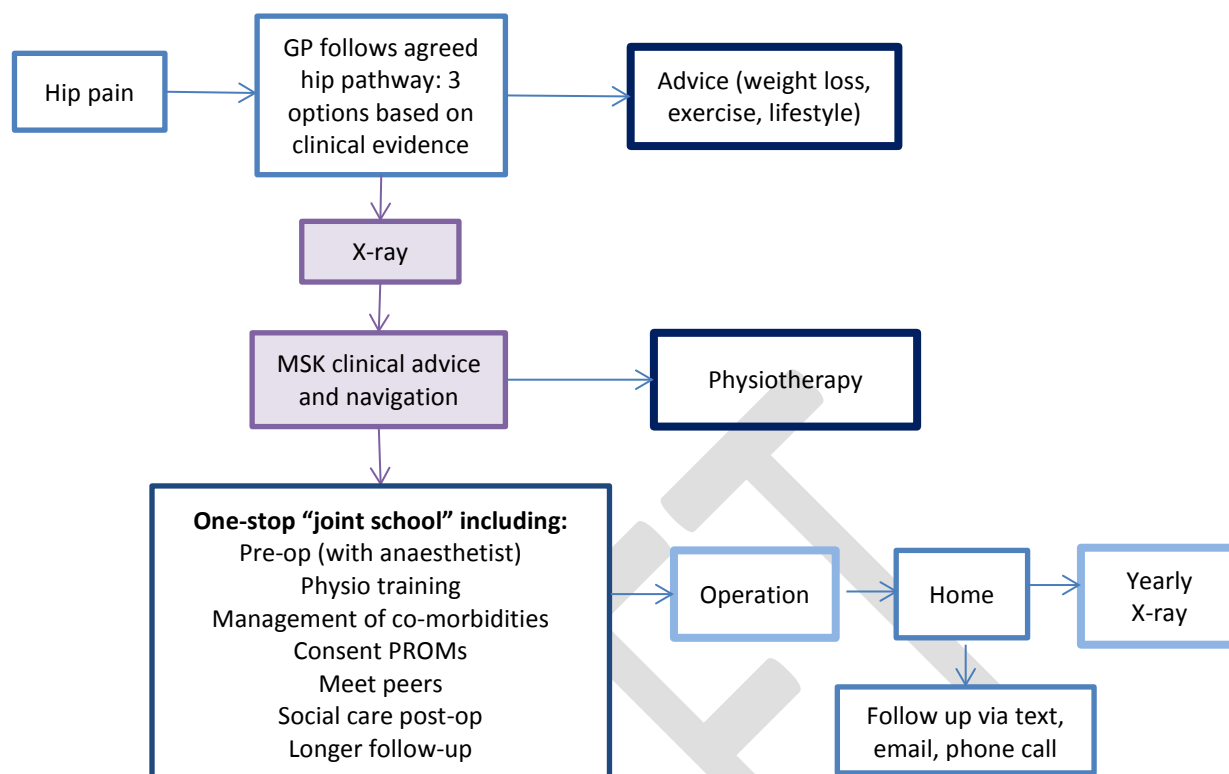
Hip pain

GP follows agreed hip pathway: 3 options based on clinical evidence

Advice (weight loss, exercise, lifestyle)

X-ray

MSK clinical advice and navigation

Physiotherapy

**One-stop "joint school" including:**
Pre-op (with anaesthetist)
Physio training
Management of co-morbidities
Consent PROMs
Meet peers
Social care post-op
Longer follow-up

Operation

Home

Yearly X-ray

Follow up via text, email, phone call